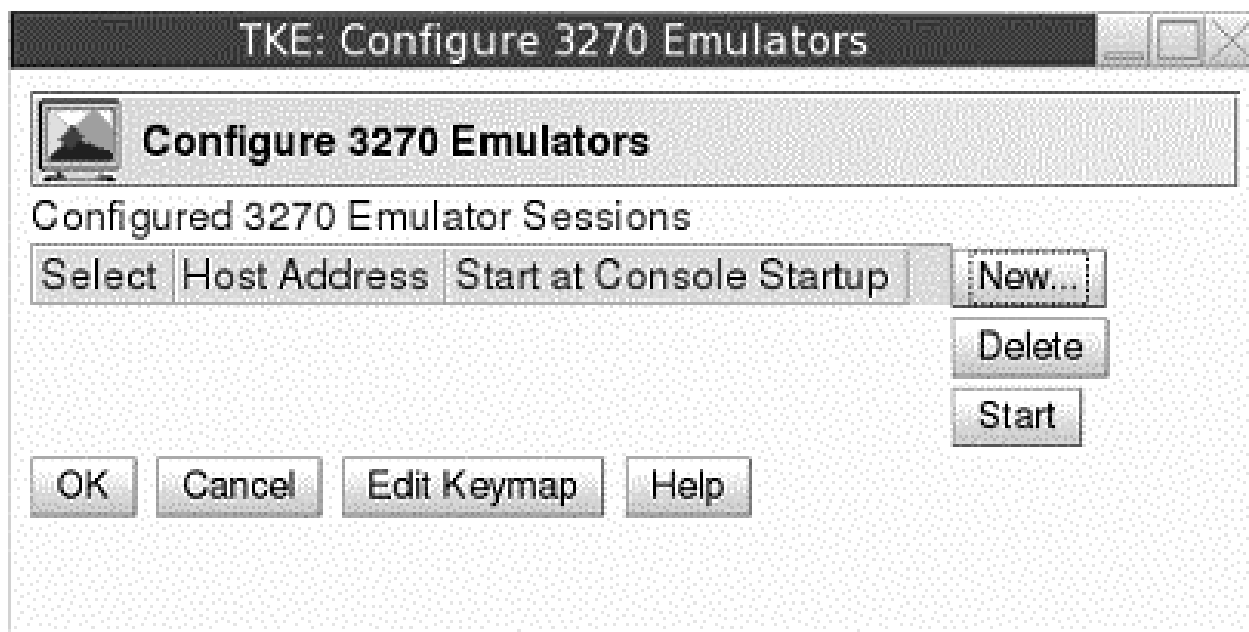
TKE: Configure 3270 Emulators

Configure 3270 Emulators

Configured 3270 Emulator Sessions

| Select | Host Address | Start at Console Startup |
|---|---|---|

New...

Delete

Start

OK Cancel Edit Keymap Help